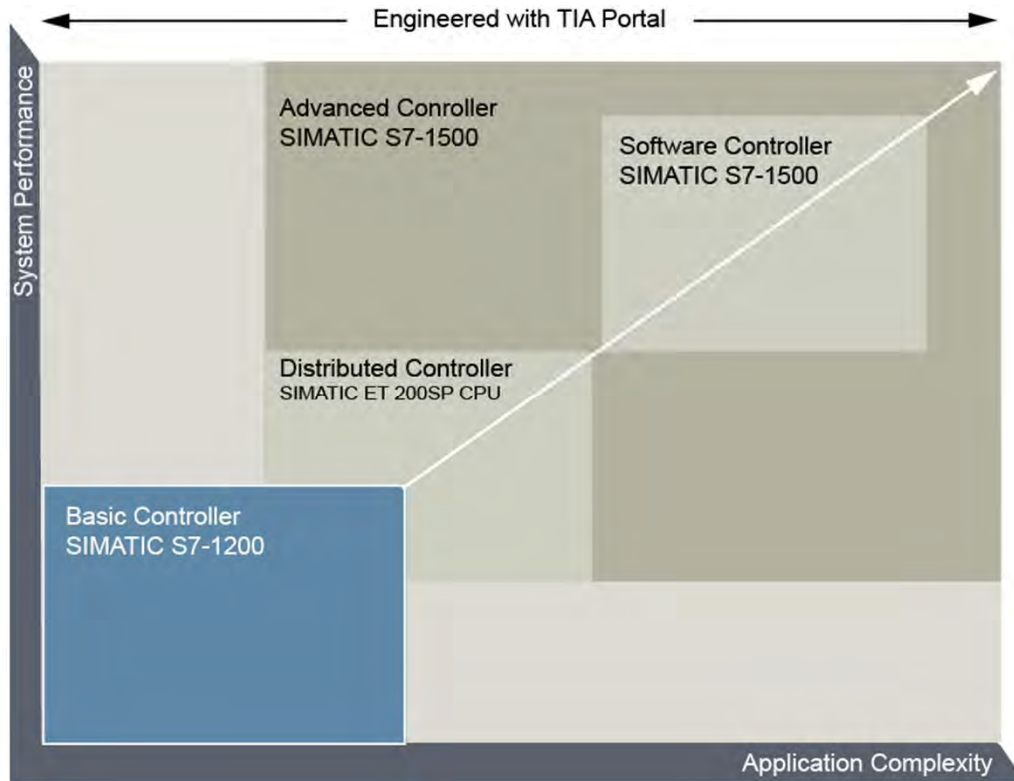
Engineered with TIA Portal

System Performance

Advanced Conroller
SIMATIC S7-1500

Software Controller
SIMATIC S7-1500

Distributed Controller
SIMATIC ET 200SP CPU

Basic Controller
SIMATIC S7-1200

Application Complexity